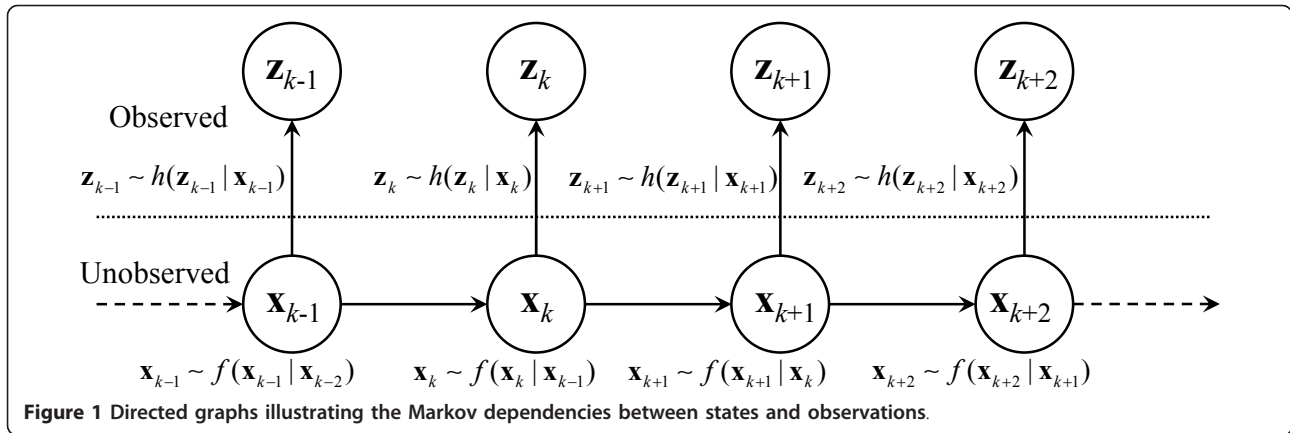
$\mathbf{z}_{k-1}$ $\mathbf{z}_{k}$ $\mathbf{z}_{k+1}$ $\mathbf{z}_{k+2}$

Observed

$\mathbf{z}_{k-1} \sim h(\mathbf{z}_{k-1} | \mathbf{x}_{k-1})$ $\mathbf{z}_{k} \sim h(\mathbf{z}_{k} | \mathbf{x}_{k})$ $\mathbf{z}_{k+1} \sim h(\mathbf{z}_{k+1} | \mathbf{x}_{k+1})$ $\mathbf{z}_{k+2} \sim h(\mathbf{z}_{k+2} | \mathbf{x}_{k+2})$

Unobserved

$\mathbf{x}_{k-1}$ $\mathbf{x}_{k}$ $\mathbf{x}_{k+1}$ $\mathbf{x}_{k+2}$

$\mathbf{x}_{k-1} \sim f(\mathbf{x}_{k-1} | \mathbf{x}_{k-2})$ $\mathbf{x}_{k} \sim f(\mathbf{x}_{k} | \mathbf{x}_{k-1})$ $\mathbf{x}_{k+1} \sim f(\mathbf{x}_{k+1} | \mathbf{x}_{k})$ $\mathbf{x}_{k+2} \sim f(\mathbf{x}_{k+2} | \mathbf{x}_{k+1})$

**Figure 1 Directed graphs illustrating the Markov dependencies between states and observations.**